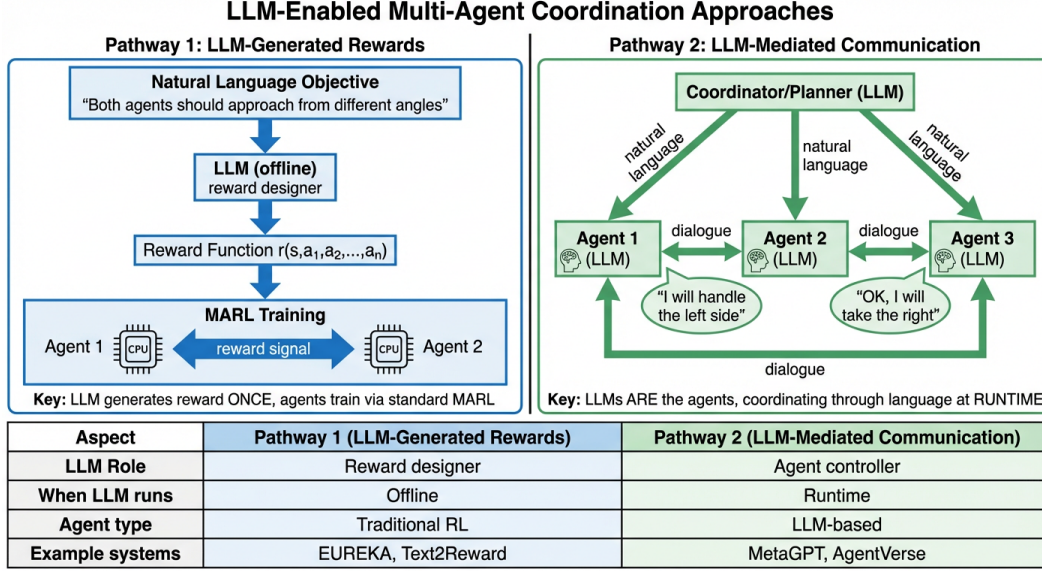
LLM-Enabled Multi-Agent Coordination Approaches

Pathway 1: LLM-Generated Rewards

Natural Language Objective
"Both agents should approach from different angles"

LLM (offline)
reward designer

Reward Function $r(s,a_1,a_2,...,a_n)$

MARL Training

Agent 1 CPU reward signal CPU Agent 2

Key: LLM generates reward ONCE, agents train via standard MARL

Pathway 2: LLM-Mediated Communication

Coordinator/Planner (LLM)

natural language

natural language

natural language

Agent 1 (LLM)

dialogue

Agent 2 (LLM)

dialogue

Agent 3 (LLM)

"I will handle the left side"

"OK, I will take the right"

dialogue

Key: LLMs ARE the agents, coordinating through language at RUNTIME

| Aspect | Pathway 1 (LLM-Generated Rewards) | Pathway 2 (LLM-Mediated Communication) |
|---|---|---|
| LLM Role | Reward designer | Agent controller |
| When LLM runs | Offline | Runtime |
| Agent type | Traditional RL | LLM-based |
| Example systems | EUREKA, Text2Reward | MetaGPT, AgentVerse |